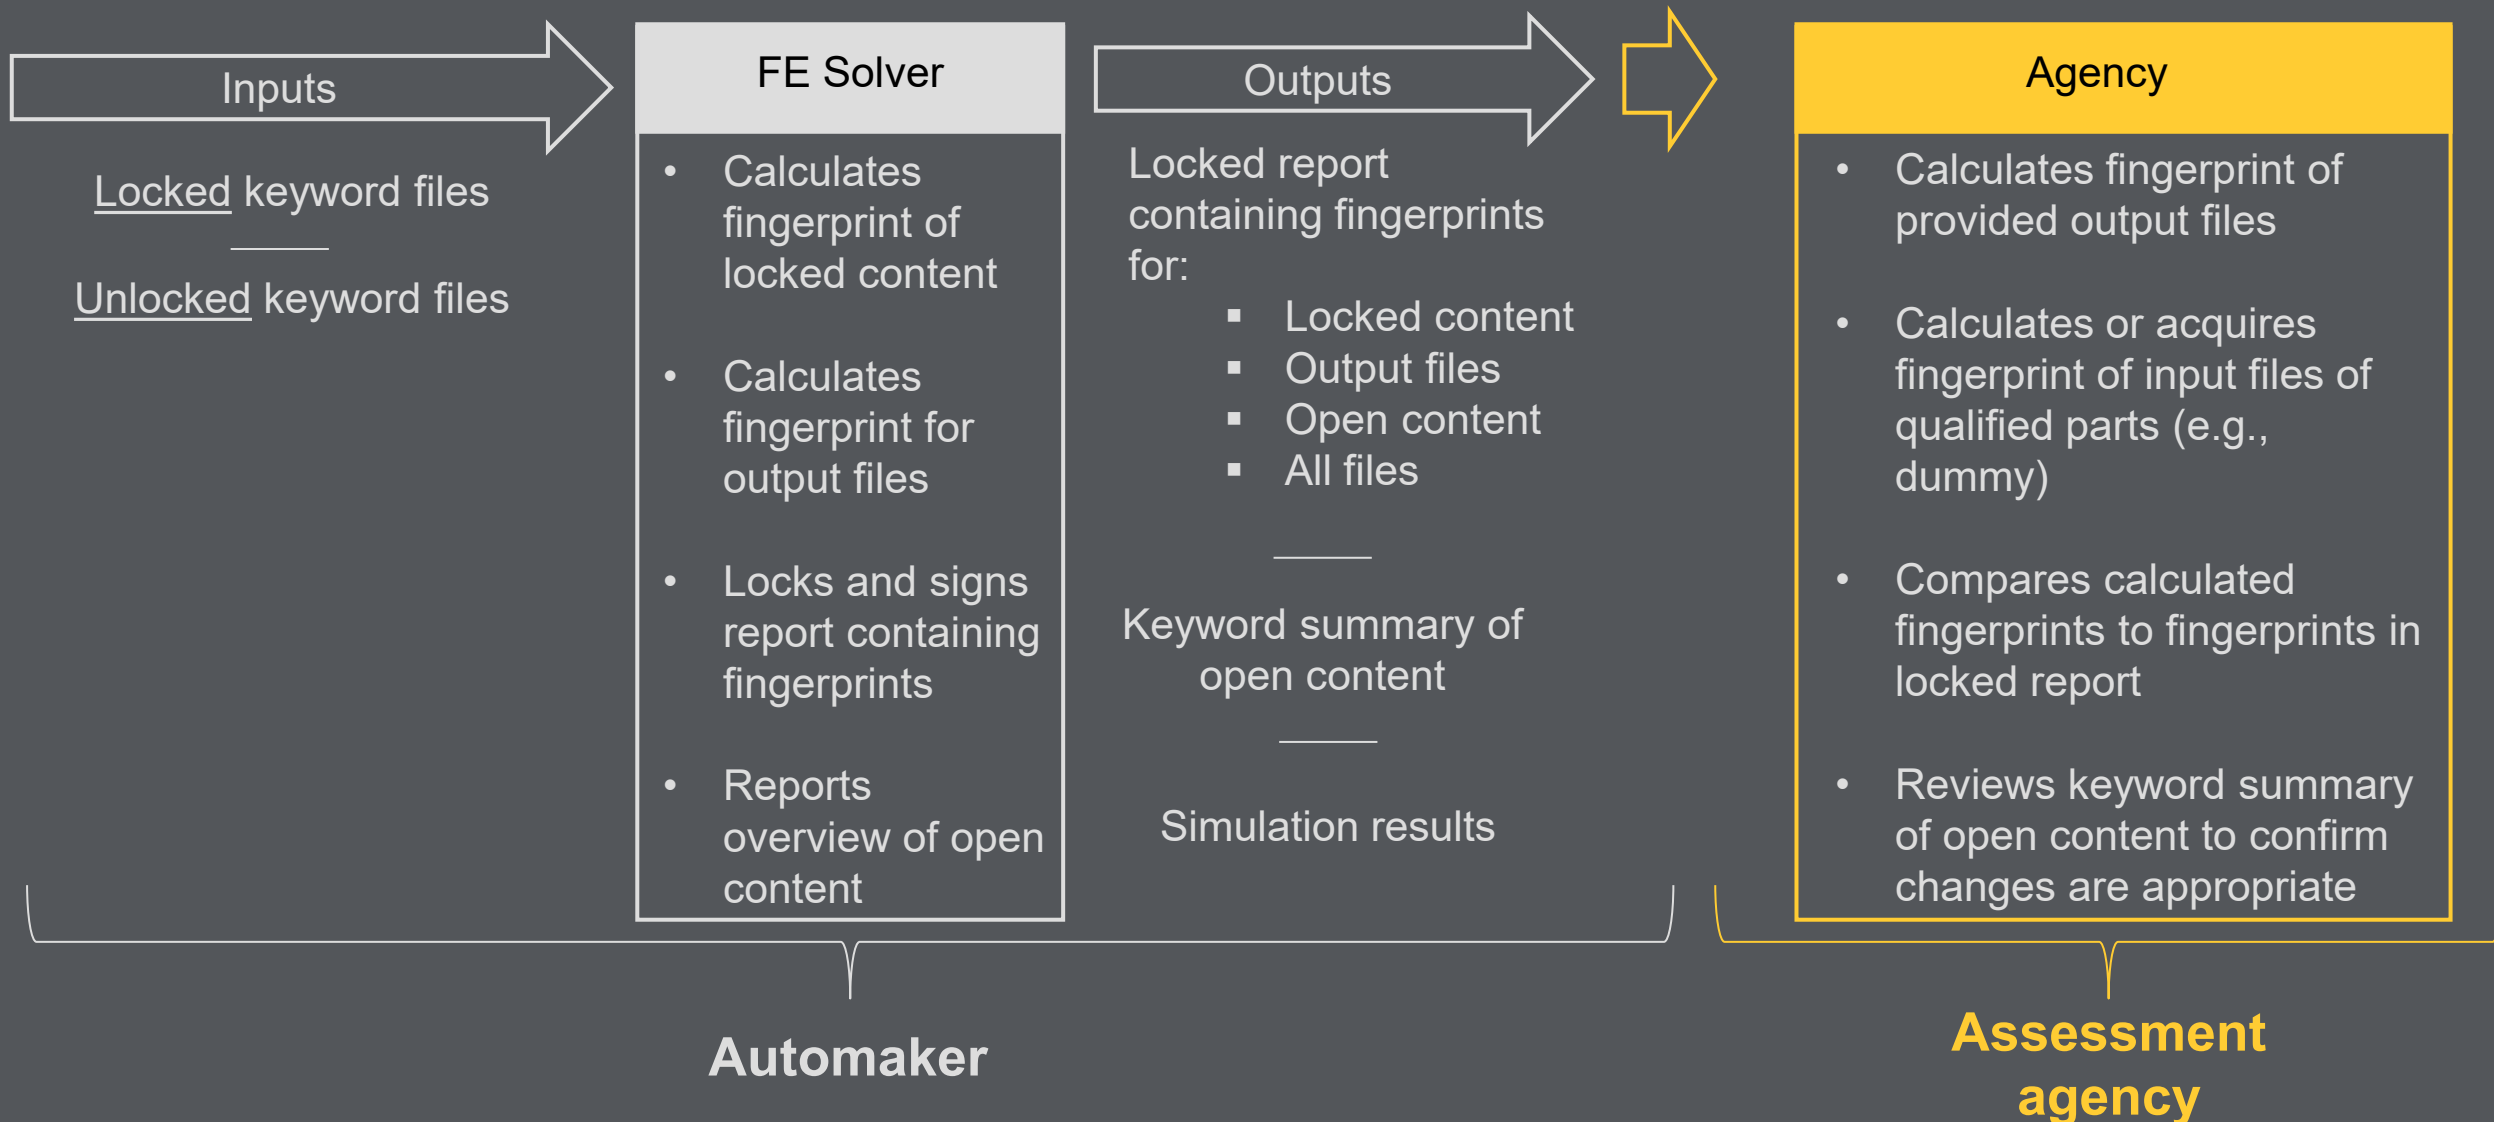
Inputs

Locked keyword files

Unlocked keyword files

FE Solver

- Calculates fingerprint of locked content
- Calculates fingerprint for output files
- Locks and signs report containing fingerprints
- Reports overview of open content

Outputs

Locked report containing fingerprints for:
- Locked content
- Output files
- Open content
- All files

Keyword summary of open content

Simulation results

Agency

- Calculates fingerprint of provided output files
- Calculates or acquires fingerprint of input files of qualified parts (e.g., dummy)
- Compares calculated fingerprints to fingerprints in locked report
- Reviews keyword summary of open content to confirm changes are appropriate

Automaker

Assessment agency